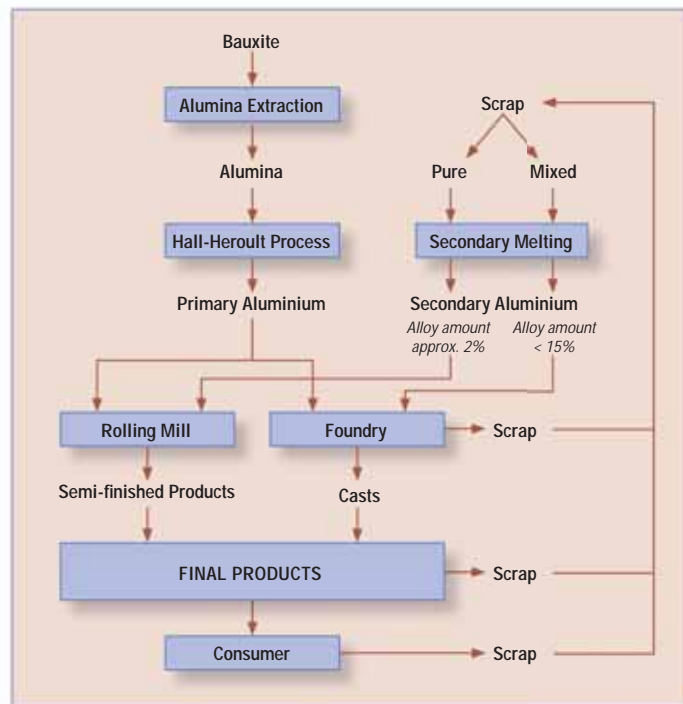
Bauxite

Alumina Extraction

Alumina

Hall-Heroult Process

Primary Aluminium

Scrap

Pure

Mixed

Secondary Melting

Secondary Aluminium

Alloy amount approx. 2%

Alloy amount < 15%

Rolling Mill

Foundry

Scrap

Semi-finished Products

Casts

FINAL PRODUCTS

Scrap

Consumer

Scrap